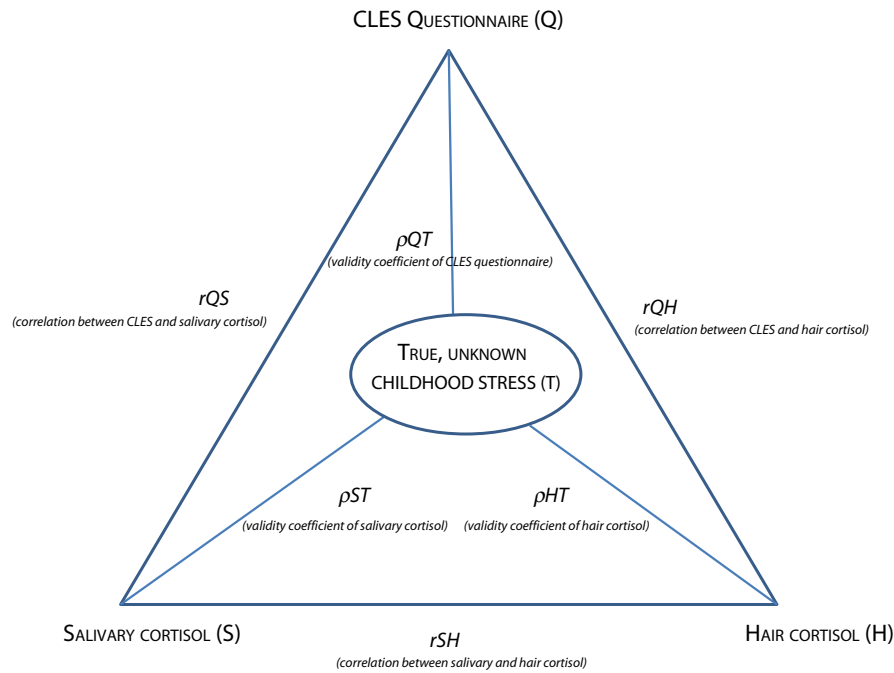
CLES Questionnaire (Q)

ρQT
(validity coefficient of CLES questionnaire)

rQS
(correlation between CLES and salivary cortisol)

rQH
(correlation between CLES and hair cortisol)

True, unknown childhood stress (T)

ρST
(validity coefficient of salivary cortisol)

ρHT
(validity coefficient of hair cortisol)

Salivary cortisol (S)

rSH
(correlation between salivary and hair cortisol)

Hair cortisol (H)